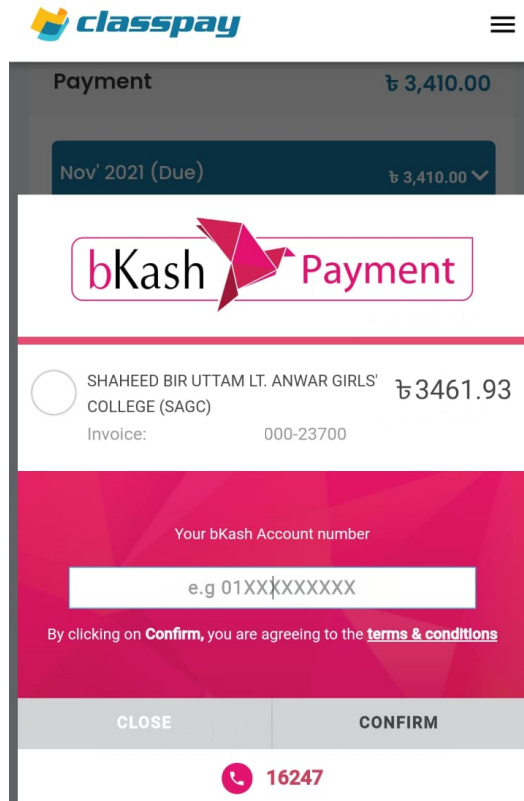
classpay

Payment ৳ 3,410.00

Nov' 2021 (Due) ৳ 3,410.00

bKash Payment

SHAHEED BIR UTTAM LT. ANWAR GIRLS' COLLEGE (SAGC)
Invoice: 000-23700

৳3461.93

Your bKash Account number

e.g 01XXXXXXXXX

By clicking on **Confirm,** you are agreeing to the **terms & conditions**

CLOSE

CONFIRM

16247